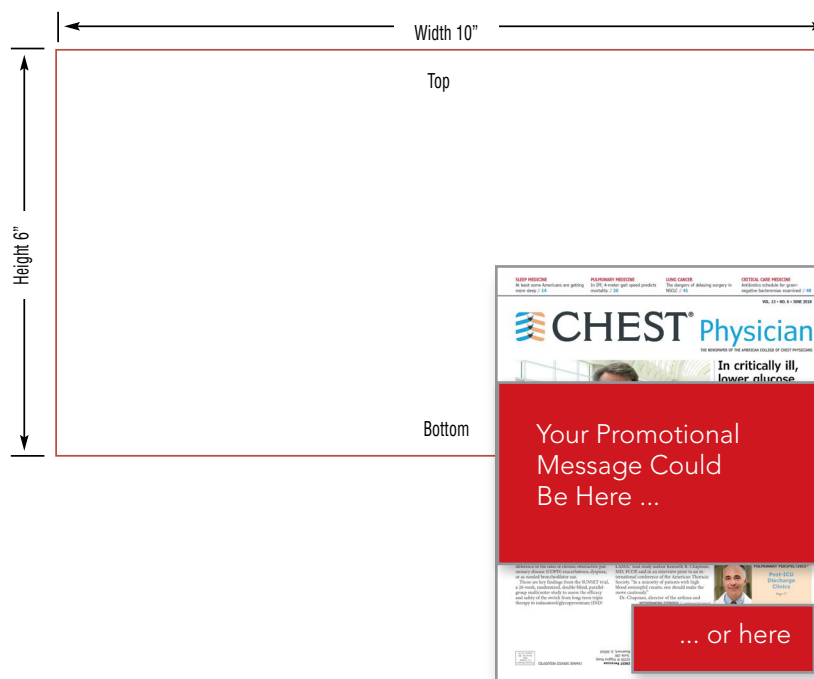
Width 10"

Height 6"

Top

Bottom

SLEEP MEDICINE
At least some Americans are getting more sleep // 14

PULMONARY MEDICINE
In IPF, 4-meter gait speed predicts mortality // 20

LUNG CANCER
The dangers of delaying surgery in NSCLC // 41

CRITICAL CARE MEDICINE
Antibiotic schedule for gram-negative bacteremias examined // 48

VOL. 13 • NO. 6 • JUNE 2018

CHEST® Physician

THE NEWSPAPER OF THE AMERICAN COLLEGE OF CHEST PHYSICIANS

In critically ill, lower glucose

Your Promotional Message Could Be Here ...

... or here